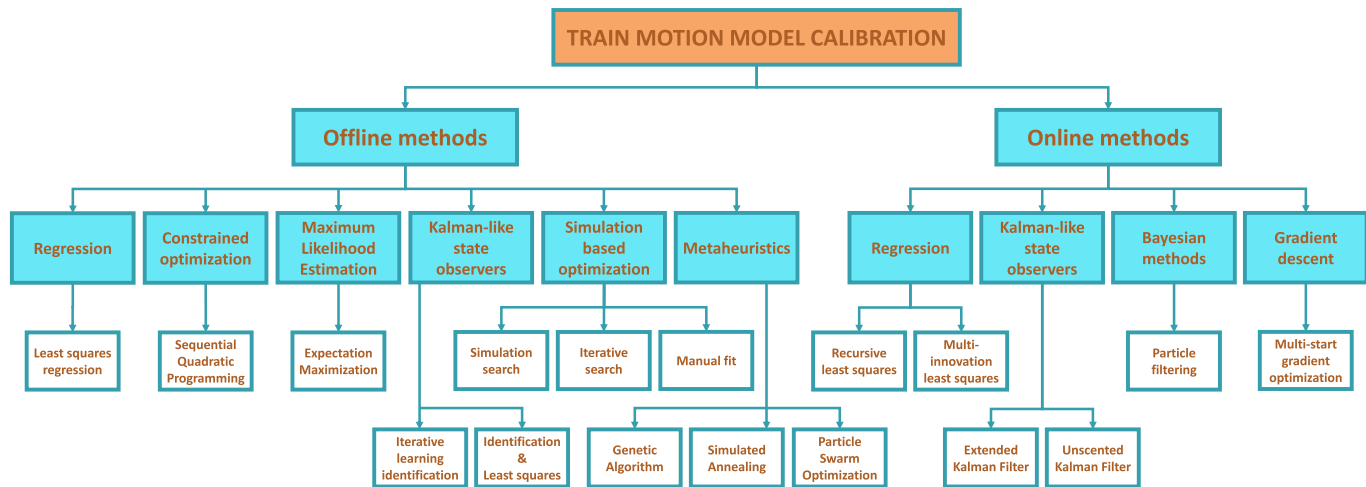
TRAIN MOTION MODEL CALIBRATION

Offline methods

Online methods

Regression

Constrained optimization

Maximum Likelihood Estimation

Kalman-like state observers

Simulation based optimization

Metaheuristics

Regression

Kalman-like state observers

Bayesian methods

Gradient descent

Least squares regression

Sequential Quadratic Programming

Expectation Maximization

Simulation search

Iterative search

Manual fit

Recursive least squares

Multi-innovation least squares

Particle filtering

Multi-start gradient optimization

Iterative learning identification

Identification & Least squares

Genetic Algorithm

Simulated Annealing

Particle Swarm Optimization

Extended Kalman Filter

Unscented Kalman Filter